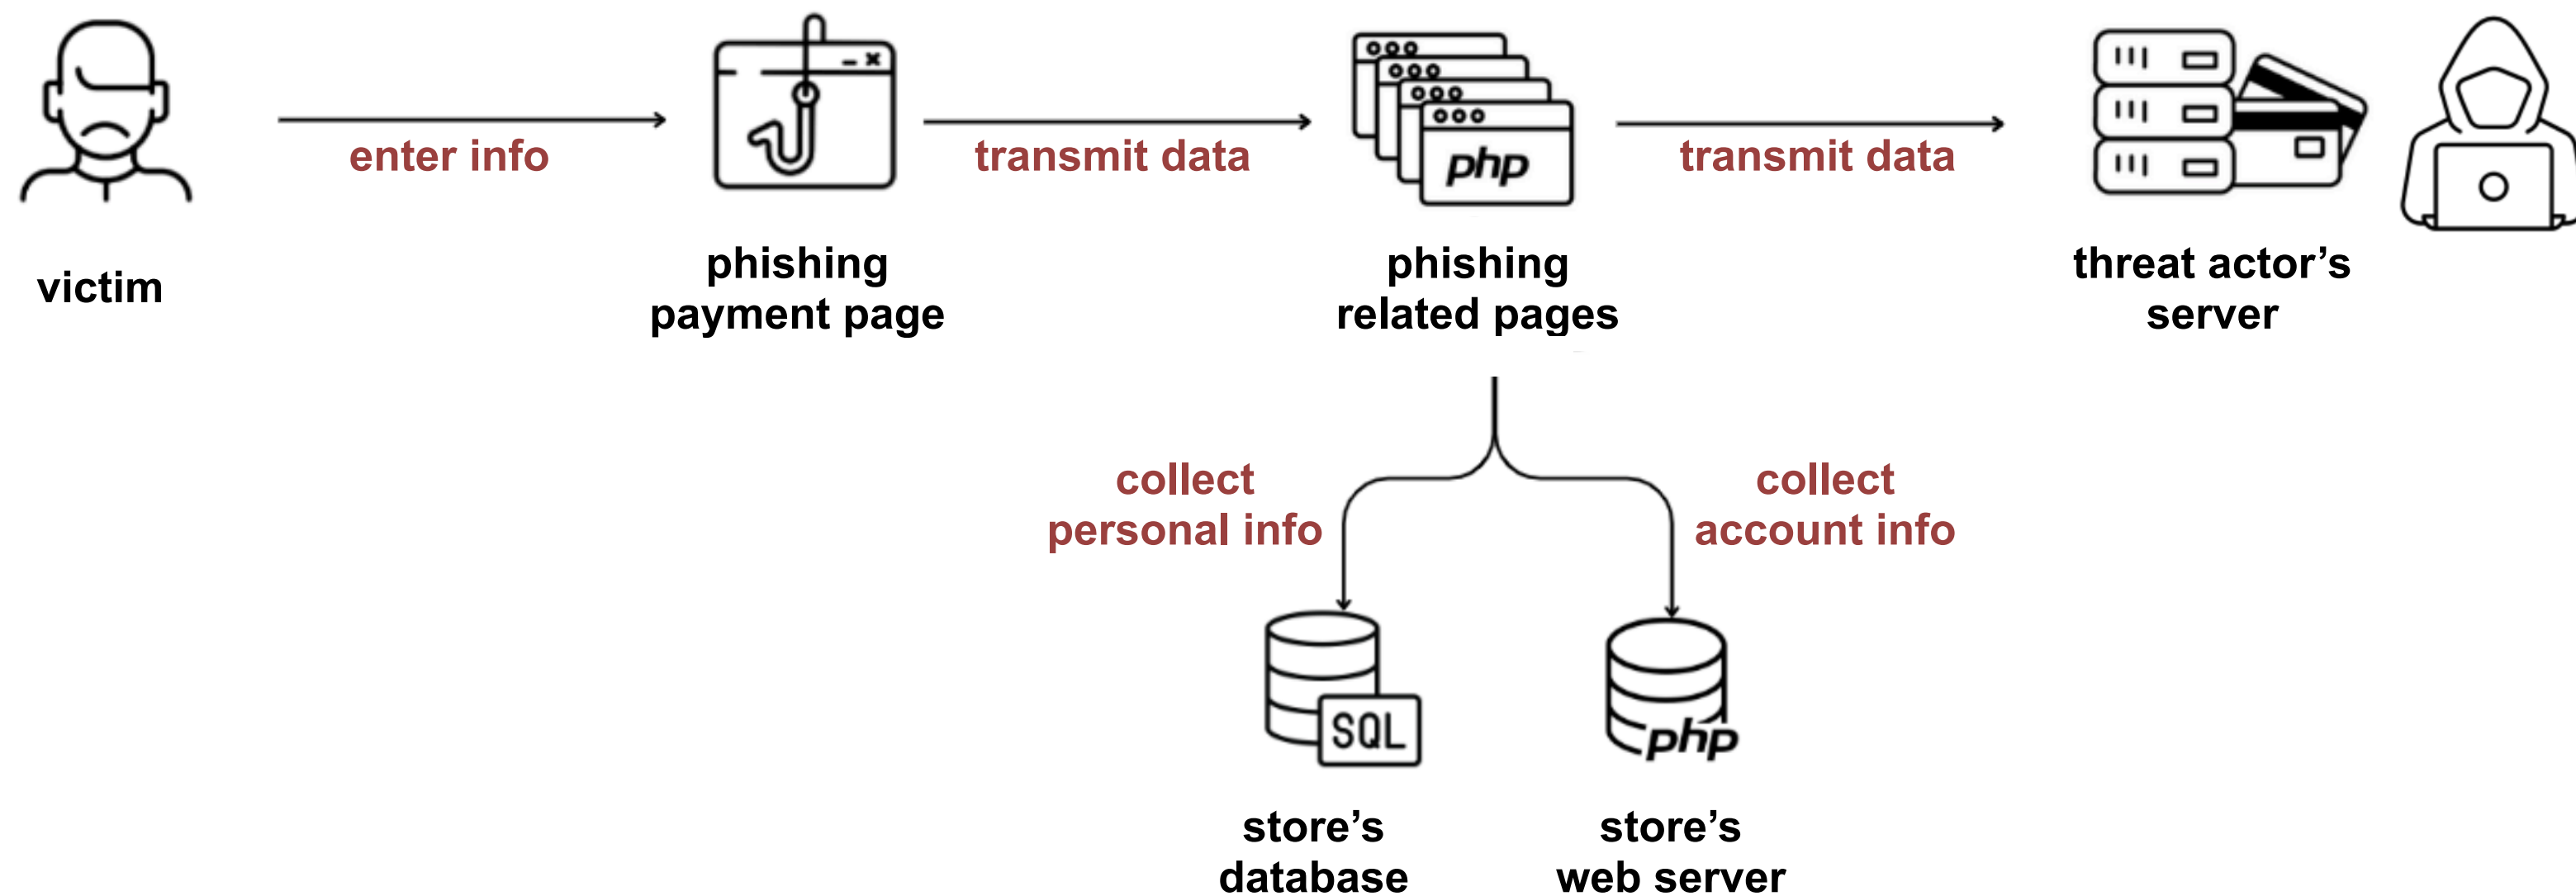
victim

enter info

phishing payment page

transmit data

php

phishing related pages

transmit data

threat actor’s server

collect personal info

collect account info

SQL

php

store’s database

store’s web server